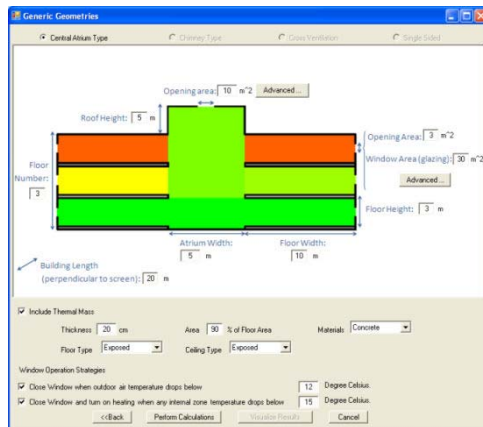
Generic Geometries

Central Atrium Type
Chimney Type
Cross Ventilation
Single Sided

Opening area: 10 m^2
Advanced...

Roof Height: 5 m

Opening Area: 3 m^2
Window Area (glazing): 30 m^2
Advanced...

Floor Number: 3

Floor Height: 3 m

Atrium Width: 5 m
Floor Width: 10 m

Building Length (perpendicular to screen): 20 m

Include Thermal Mass

Thickness 20 cm
Area 90 % of Floor Area
Materials Concrete
Floor Type Exposed
Ceiling Type Exposed

Window Operation Strategies

Close Window when outdoor air temperature drops below 12 Degree Celsius
Close Window and turn on heating when any internal zone temperature drops below 15 Degree Celsius

<<Back
Perform Calculations
Visualize Results
Cancel